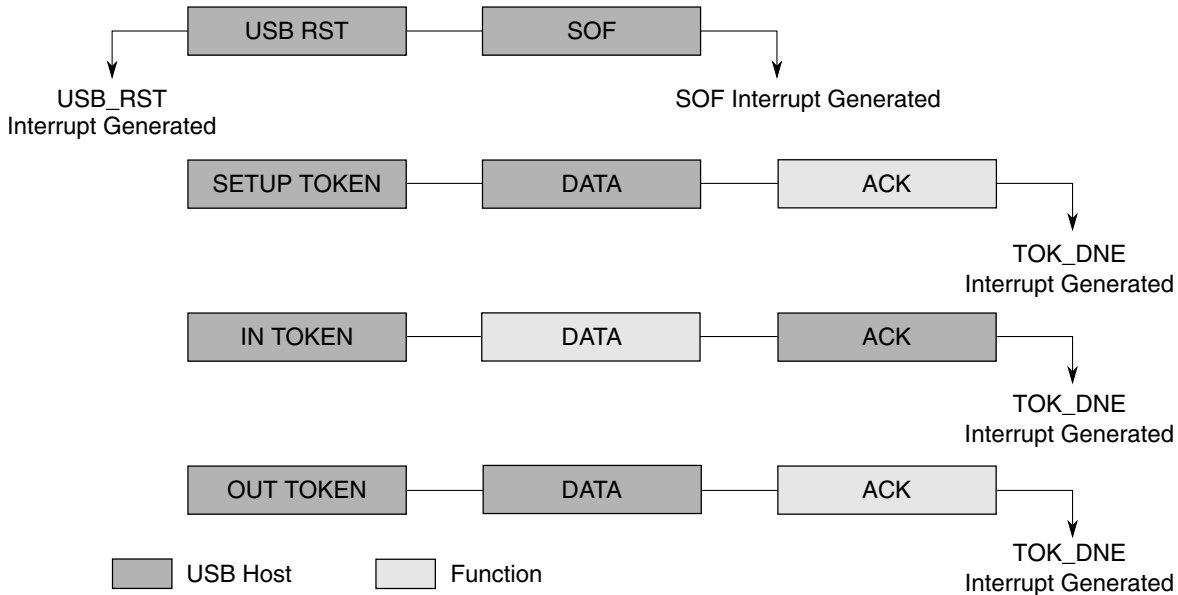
USB RST

SOF

USB_RST
Interrupt Generated

SOF Interrupt Generated

SETUP TOKEN

DATA

ACK

TOK_DNE
Interrupt Generated

IN TOKEN

DATA

ACK

TOK_DNE
Interrupt Generated

OUT TOKEN

DATA

ACK

TOK_DNE
Interrupt Generated

USB Host

Function